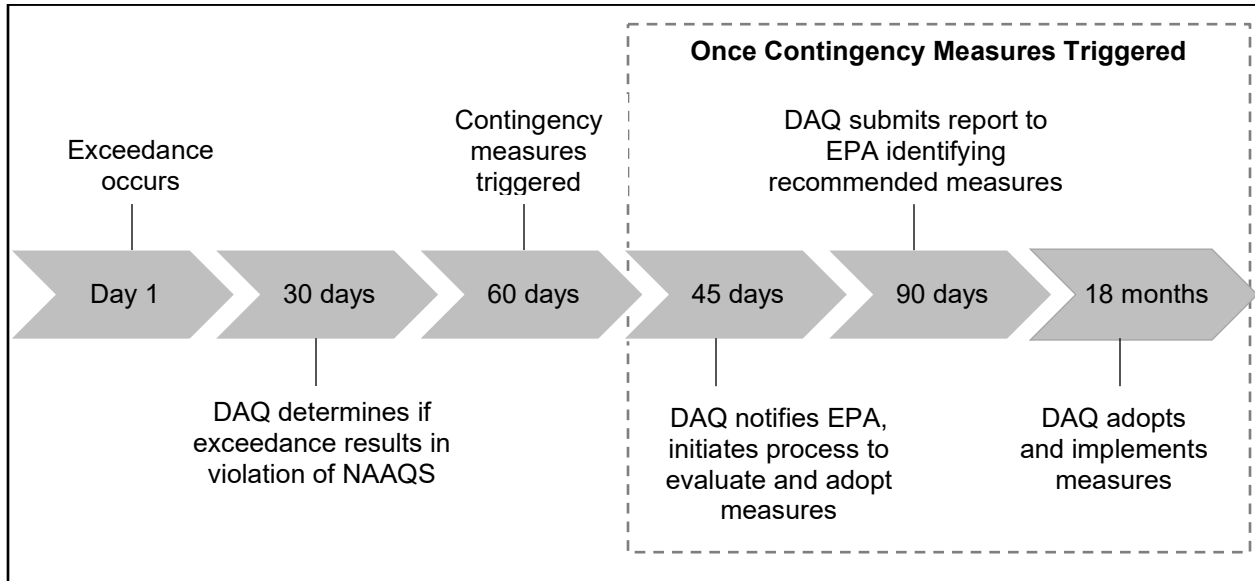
Once Contingency Measures Triggered

Exceedance occurs

Contingency measures triggered

DAQ submits report to EPA identifying recommended measures

Day 1

30 days

60 days

45 days

90 days

18 months

DAQ determines if exceedance results in violation of NAAQS

DAQ notifies EPA, initiates process to evaluate and adopt measures

DAQ adopts and implements measures